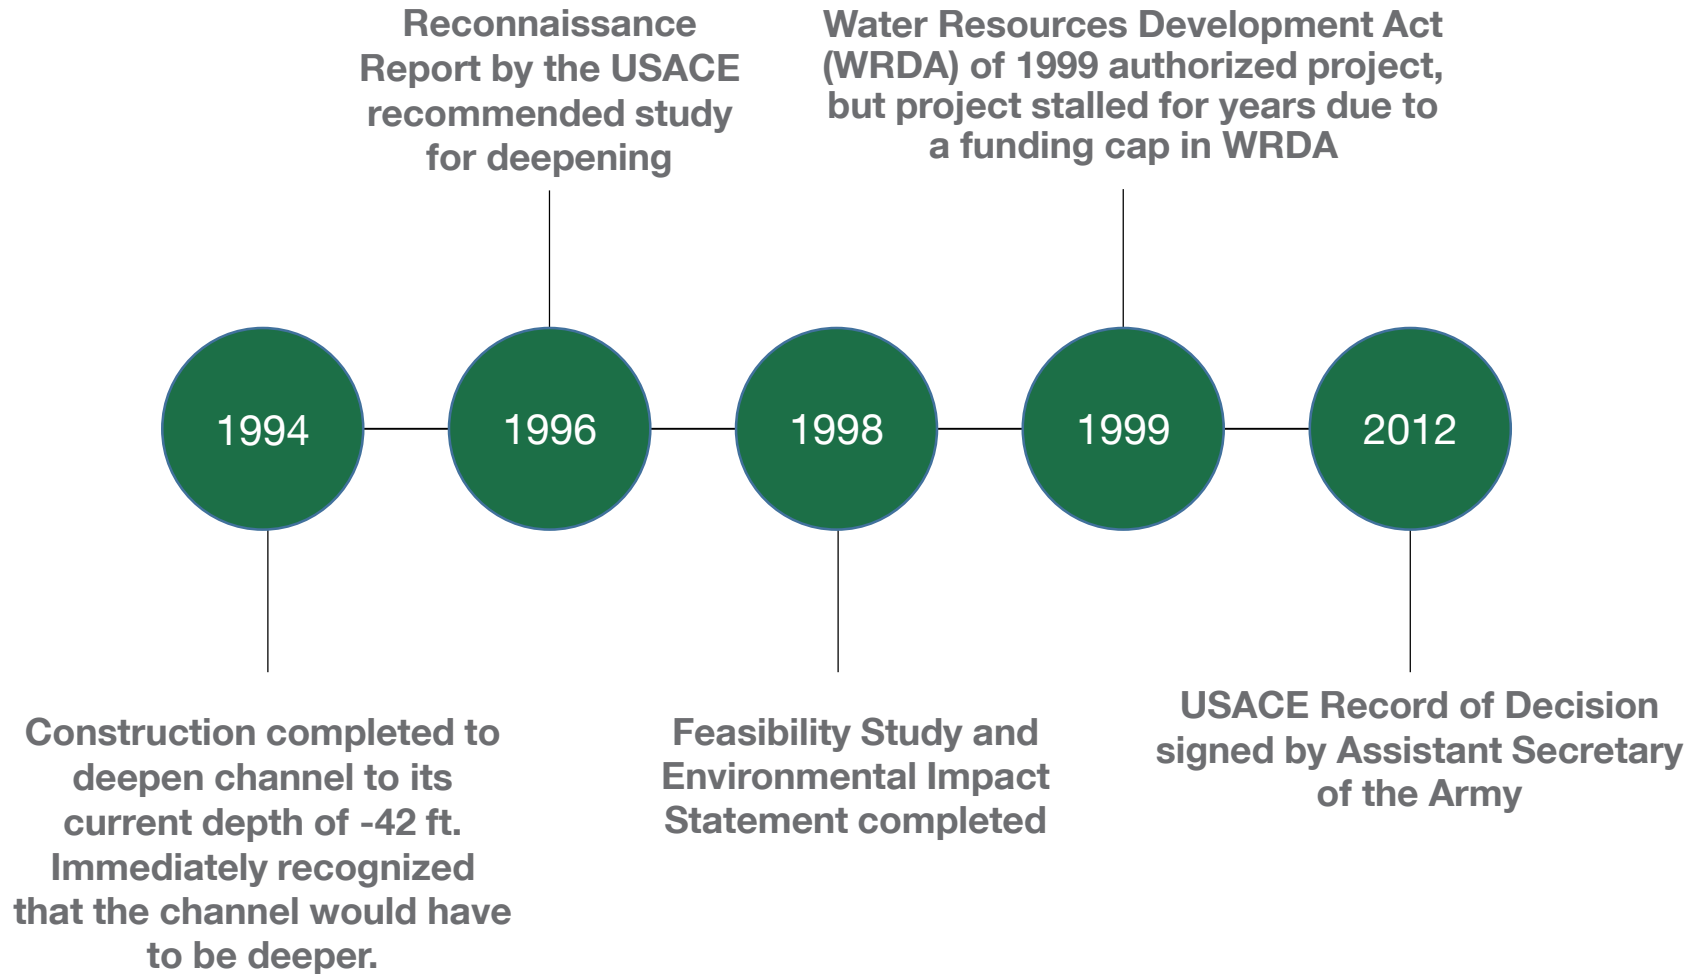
1994

Construction completed to deepen channel to its current depth of -42 ft. Immediately recognized that the channel would have to be deeper.

1996

Reconnaissance Report by the USACE recommended study for deepening

1998

Feasibility Study and Environmental Impact Statement completed

1999

Water Resources Development Act (WRDA) of 1999 authorized project, but project stalled for years due to a funding cap in WRDA

2012

USACE Record of Decision signed by Assistant Secretary of the Army